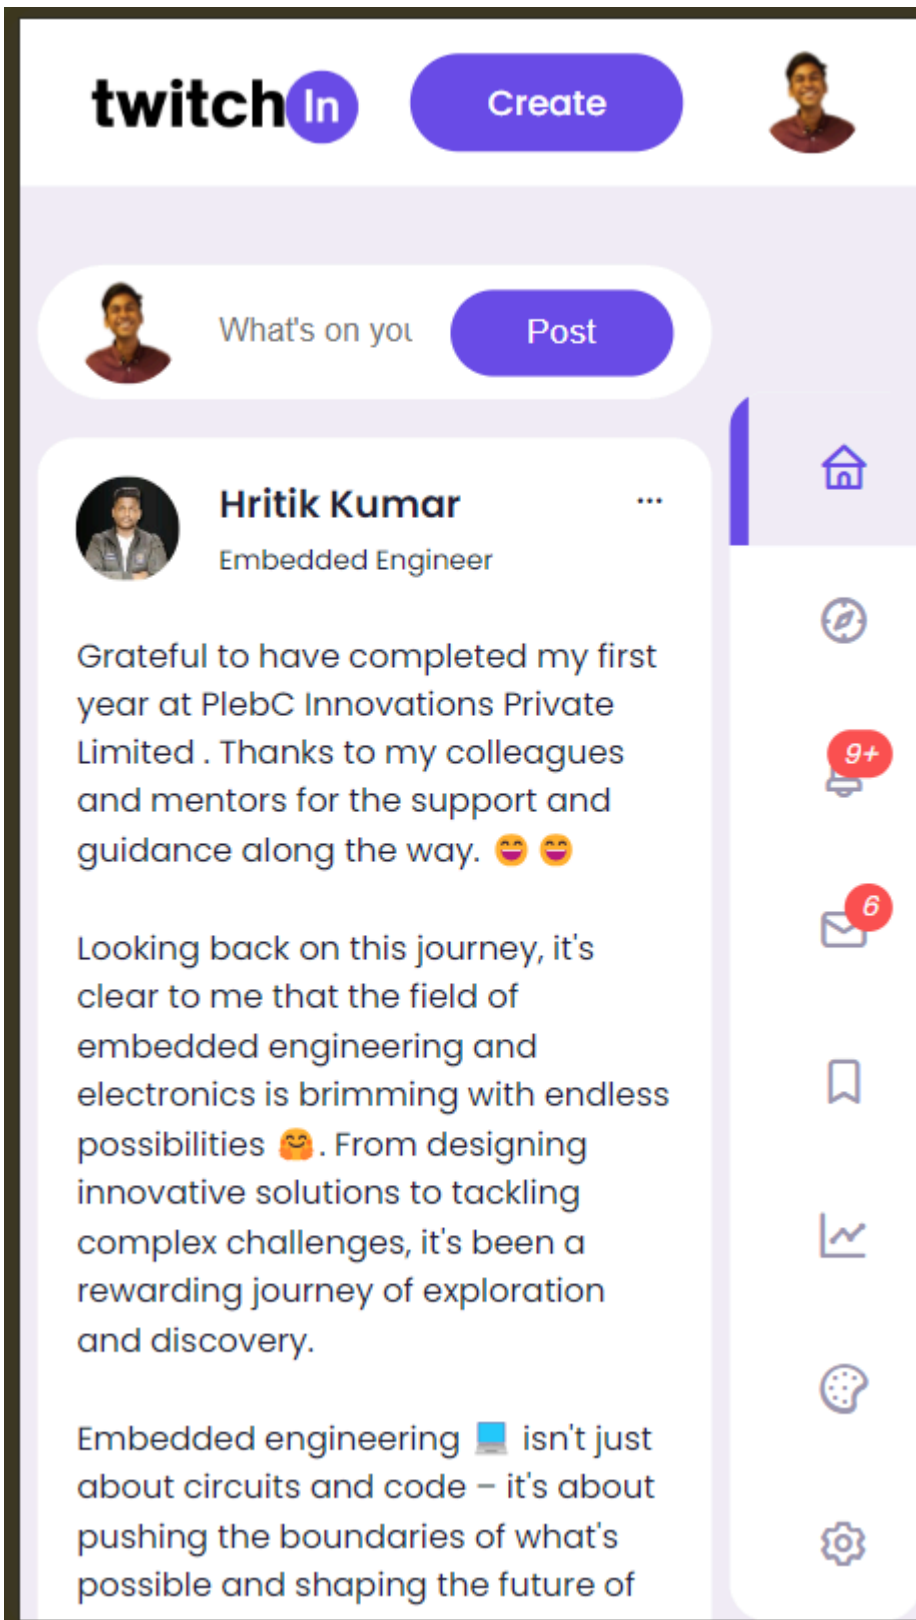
twitchIn

Create

What's on you

Post

Hritik Kumar

Embedded Engineer

...

Grateful to have completed my first year at PlebC Innovations Private Limited . Thanks to my colleagues and mentors for the support and guidance along the way. 😄 😄

Looking back on this journey, it's clear to me that the field of embedded engineering and electronics is brimming with endless possibilities 🤗. From designing innovative solutions to tackling complex challenges, it's been a rewarding journey of exploration and discovery.

Embedded engineering 💻 isn't just about circuits and code – it's about pushing the boundaries of what's possible and shaping the future of

9+

6